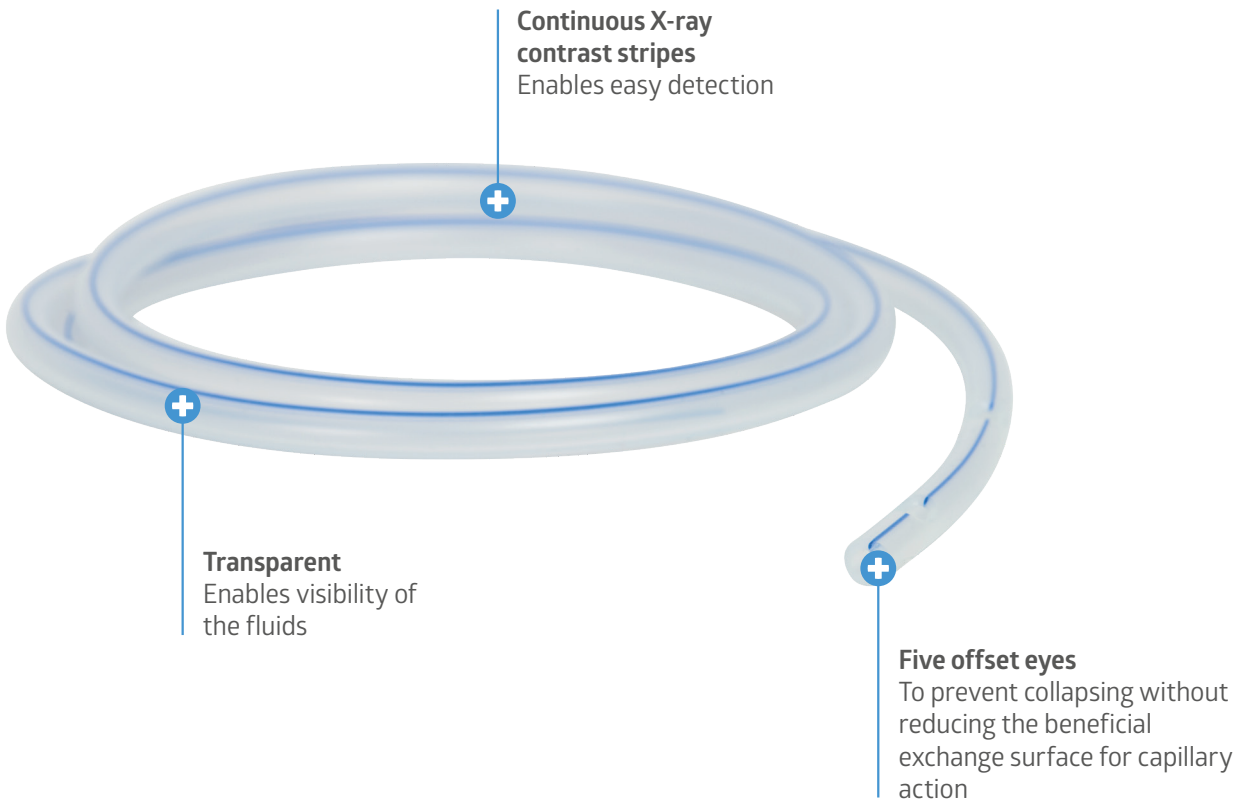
**Continuous X-ray contrast stripes**
Enables easy detection

**Transparent**
Enables visibility of the fluids

**Five offset eyes**
To prevent collapsing without reducing the beneficial exchange surface for capillary action